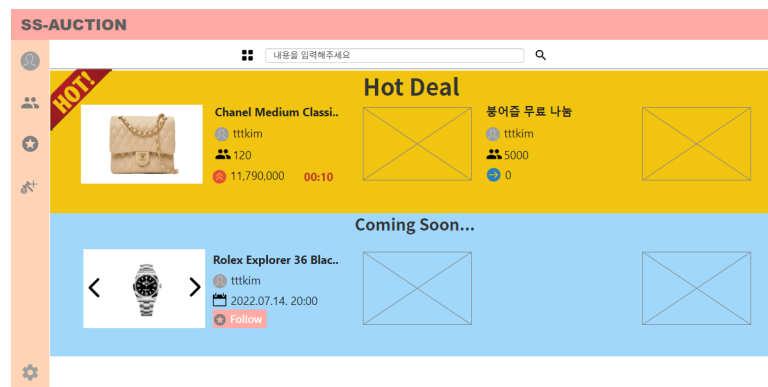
SS-AUCTION

내용을 입력해주세요

HOT!

Hot Deal

Chanel Medium Classi..
tttkim
120
11,790,000 00:10

붕어즙 무료 나눔
tttkim
5000
0

Coming Soon...

Rolex Explorer 36 Blac..
tttkim
2022.07.14. 20:00
Follow